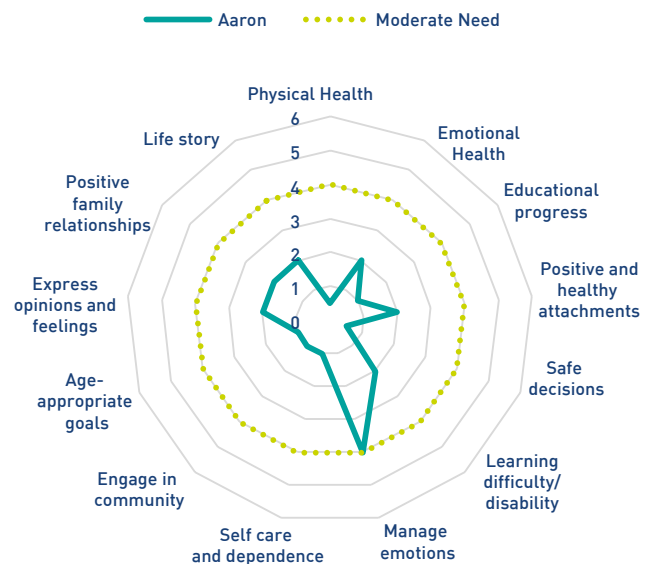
Aaron
Moderate Need

Physical Health
Emotional Health
Educational progress
Positive and healthy attachments
Safe decisions
Learning difficulty/ disability
Manage emotions
Self care and dependence
Engage in community
Age-appropriate goals
Express opinions and feelings
Positive family relationships
Life story

6
5
4
3
2
1
0